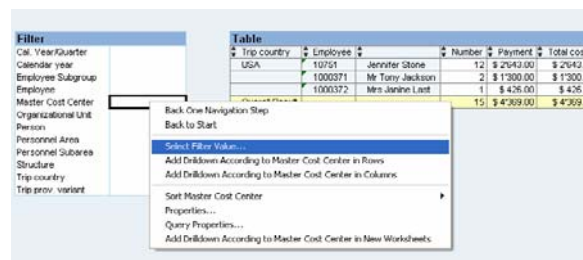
Filter

Cal. Year/Quarter
Calendar year
Employee Subgroup
Employee
Master Cost Center
Organizational Unit
Person
Personnel Area
Personnel Subarea
Structure
Trip country
Trip prov. variant

Table

| Trip country | Employee | | Number | Payment | Total cos |
|---|---|---|---|---|---|
| USA | 10751 | Jennifer Stone | 12 | \$ 2643.00 | \$ 2643 |
| | 1000371 | Mr Tony Jackson | 2 | \$ 1'300.00 | \$ 1'300 |
| | 1000372 | Mrs Janine Last | 1 | \$ 426.00 | \$ 426 |
| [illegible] | | | 15 | \$ 4'369.00 | \$ 4'369 |

Back One Navigation Step
Back to Start
Select Filter Value...
Add Drilldown According to Master Cost Center in Rows
Add Drilldown According to Master Cost Center in Columns
Sort Master Cost Center
Properties...
Query Properties...
Add Drilldown According to Master Cost Center in New Worksheets